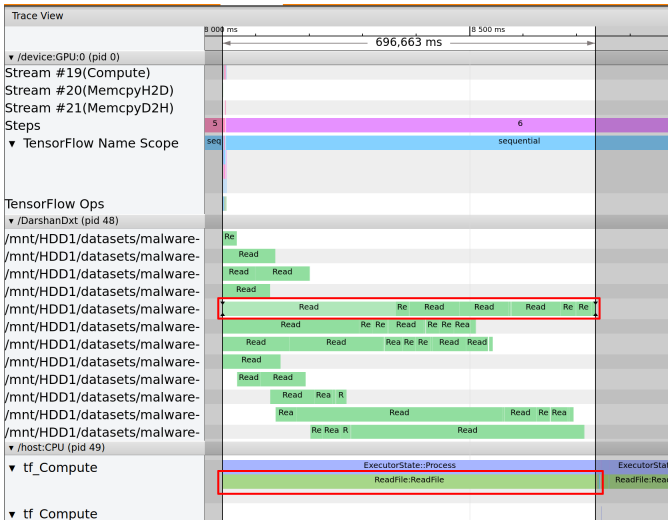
Trace View

8 000 ms
8 500 ms
696,663 ms

▾ /device:GPU:0 (pid 0)
Stream #19(Compute)
Stream #20(MemcpyH2D)
Stream #21(MemcpyD2H)
Steps
5
6
▾ TensorFlow Name Scope
seq
sequential
TensorFlow Ops

▾ /DarshanDxt (pid 48)
/mnt/HDD1/datasets/malware-
Re
/mnt/HDD1/datasets/malware-
Read
/mnt/HDD1/datasets/malware-
Read Read
/mnt/HDD1/datasets/malware-
Read
/mnt/HDD1/datasets/malware-
Read Re Read Read Read Re Re
/mnt/HDD1/datasets/malware-
Read Re Re Read Re Re Rea
/mnt/HDD1/datasets/malware-
Read Read Rea Re Re Read Read
/mnt/HDD1/datasets/malware-
Read
/mnt/HDD1/datasets/malware-
Read Read
/mnt/HDD1/datasets/malware-
Read Rea R
/mnt/HDD1/datasets/malware-
Rea Read Read Re Rea
/mnt/HDD1/datasets/malware-
Re Rea R Read

▾ /host:CPU (pid 49)
▾ tf_Compute
ExecutorState::Process
ExecutorStat
ReadFile:ReadFile
ReadFile:Rea
▾ tf_Compute